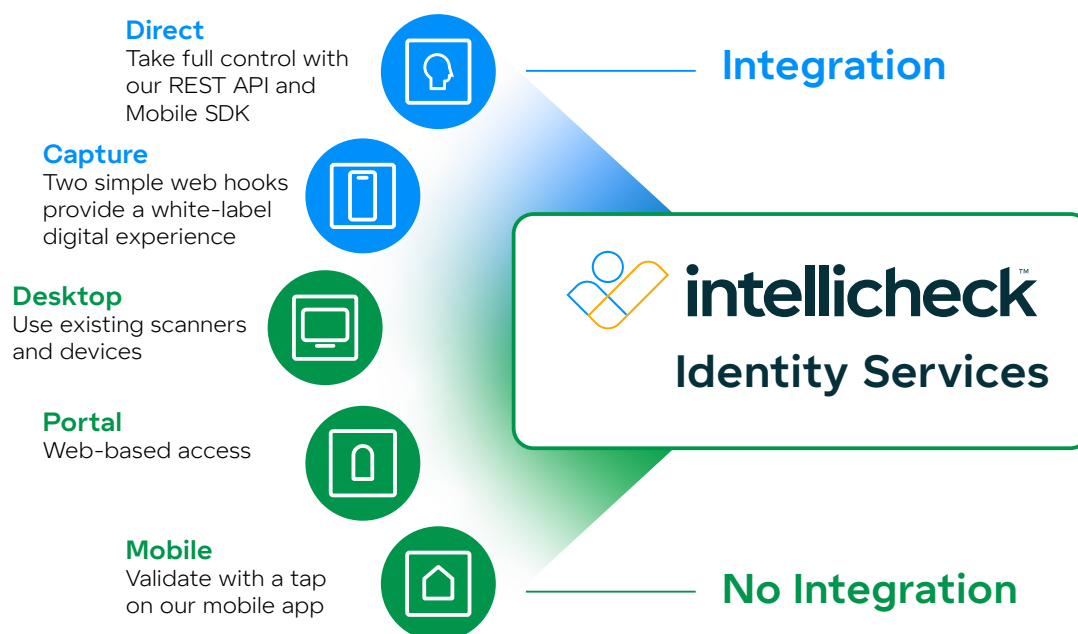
Direct
Take full control with our REST API and Mobile SDK

Capture
Two simple web hooks provide a white-label digital experience

Desktop
Use existing scanners and devices

Portal
Web-based access

Mobile
Validate with a tap on our mobile app

Integration

intellicheck™
Identity Services

No Integration